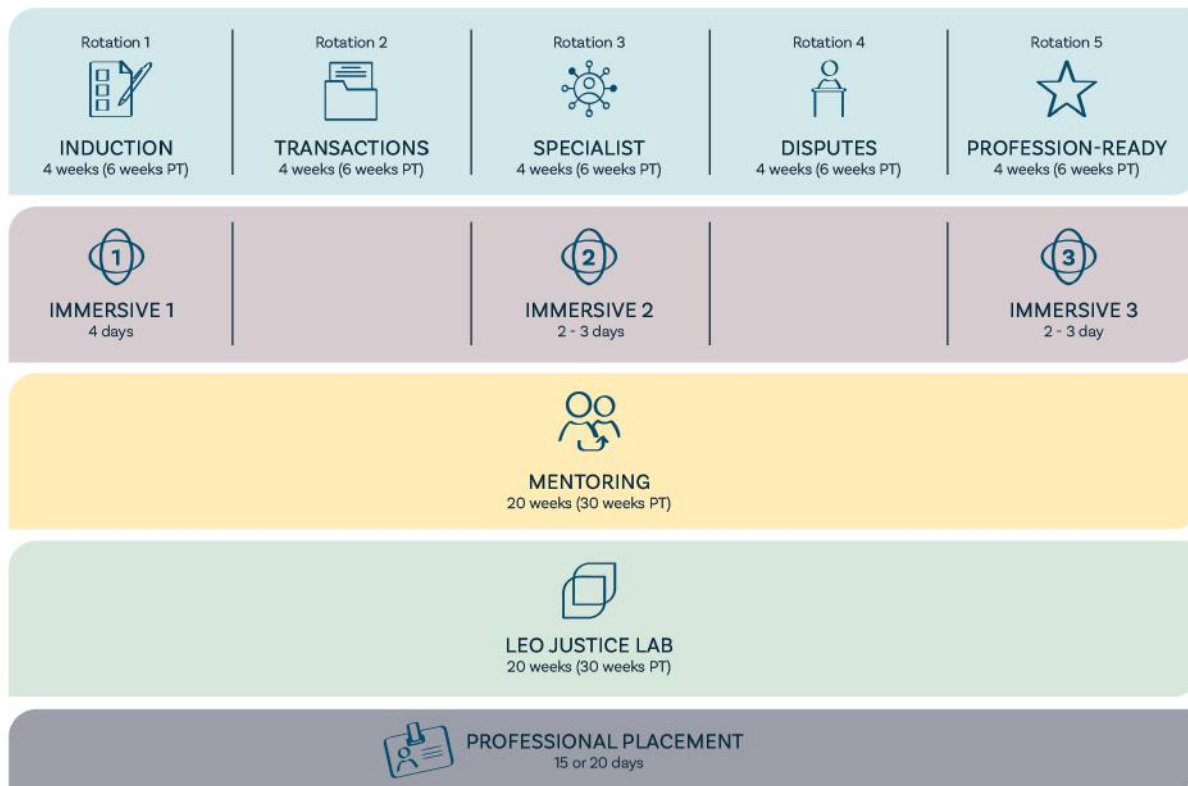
Rotation 1
INDUCTION
4 weeks (6 weeks PT)

Rotation 2
TRANSACTIONS
4 weeks (6 weeks PT)

Rotation 3
SPECIALIST
4 weeks (6 weeks PT)

Rotation 4
DISPUTES
4 weeks (6 weeks PT)

Rotation 5
PROFESSION-READY
4 weeks (6 weeks PT)

1
IMMERSIVE 1
4 days

2
IMMERSIVE 2
2 - 3 days

3
IMMERSIVE 3
2 - 3 day

MENTORING
20 weeks (30 weeks PT)

LEO JUSTICE LAB
20 weeks (30 weeks PT)

PROFESSIONAL PLACEMENT
15 or 20 days